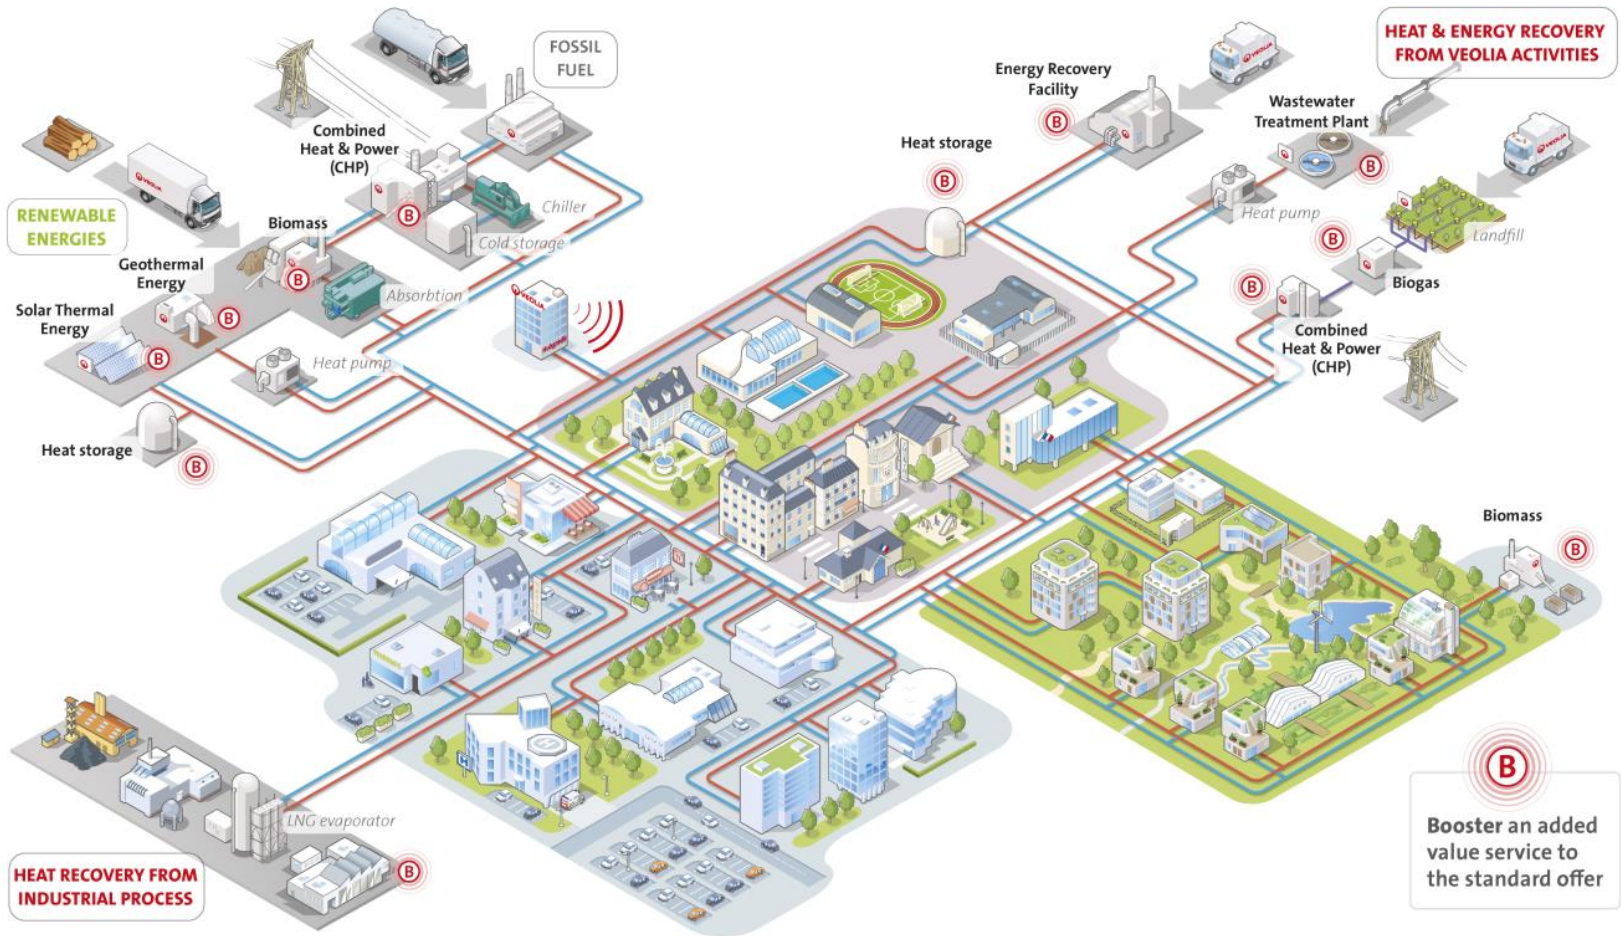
FOSSIL FUEL

HEAT & ENERGY RECOVERY FROM VEOLIA ACTIVITIES

Energy Recovery Facility

B

Wastewater Treatment Plant

B

Combined Heat & Power (CHP)

B

Chiller

Cold storage

Heat storage

B

Heat pump

B

Landfill

RENEWABLE ENERGIES

Biomass

B

Geothermal Energy

B

Absorbtion

Biogas

Solar Thermal Energy

B

B

Combined Heat & Power (CHP)

Heat pump

Heat storage

B

Biomass

B

LNG evaporator

HEAT RECOVERY FROM INDUSTRIAL PROCESS

B

B

Booster an added value service to the standard offer